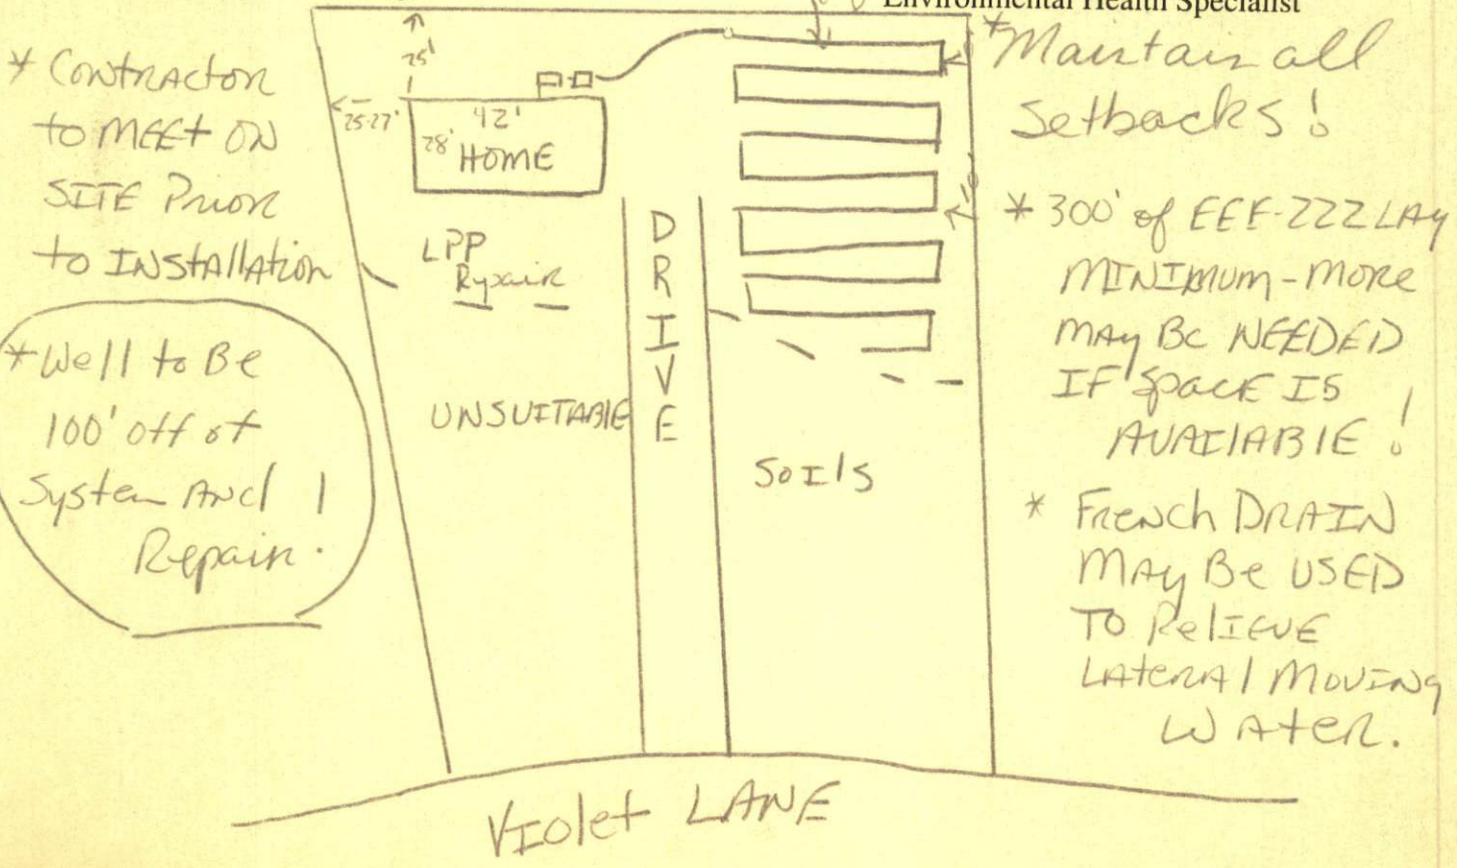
Environmental Health Specialist

* Contractor to MEEt ON SITE Prior to Installation

* Well to Be 100' off of System And 1 Repair.

25'

25-27'

42'

28'

HOME

LPP Repair

UNSUITABIE

D R I V E

SoIls

*Maintain all Setbacks!

* 300' of EEE-222 LAY MINIMUM - more may Be NEEDED IF Space IS AVAIIABIE!

* French DRAIN May Be USED TO Relieve Lateral Moving WAter.

Violet LANE